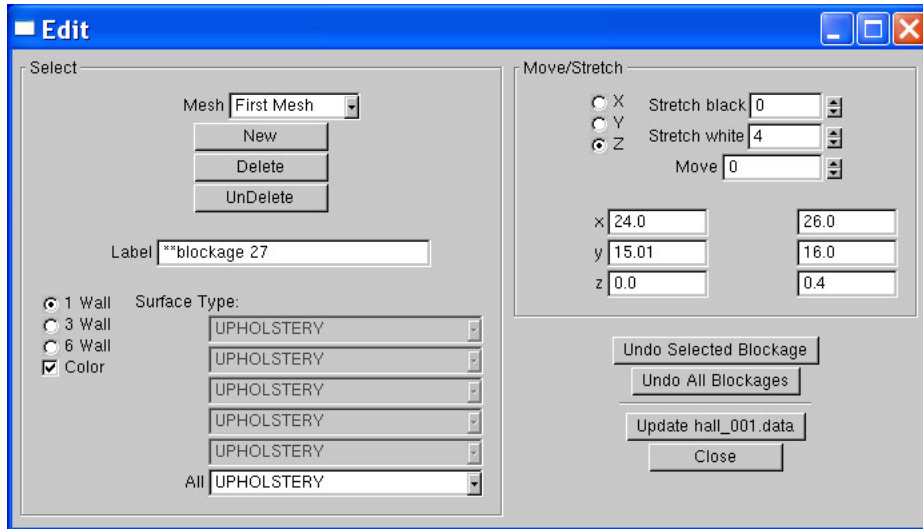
Edit

Select

Mesh First Mesh

New

Delete

UnDelete

Label **blockage 27

1 Wall
3 Wall
6 Wall
Color

Surface Type:

UPHOLSTERY
UPHOLSTERY
UPHOLSTERY
UPHOLSTERY
UPHOLSTERY

All UPHOLSTERY

Move/Stretch

X
Y
Z

Stretch black 0
Stretch white 4
Move 0

x 24.0 26.0
y 15.01 16.0
z 0.0 0.4

Undo Selected Blockage
Undo All Blockages
Update hall_001.data
Close